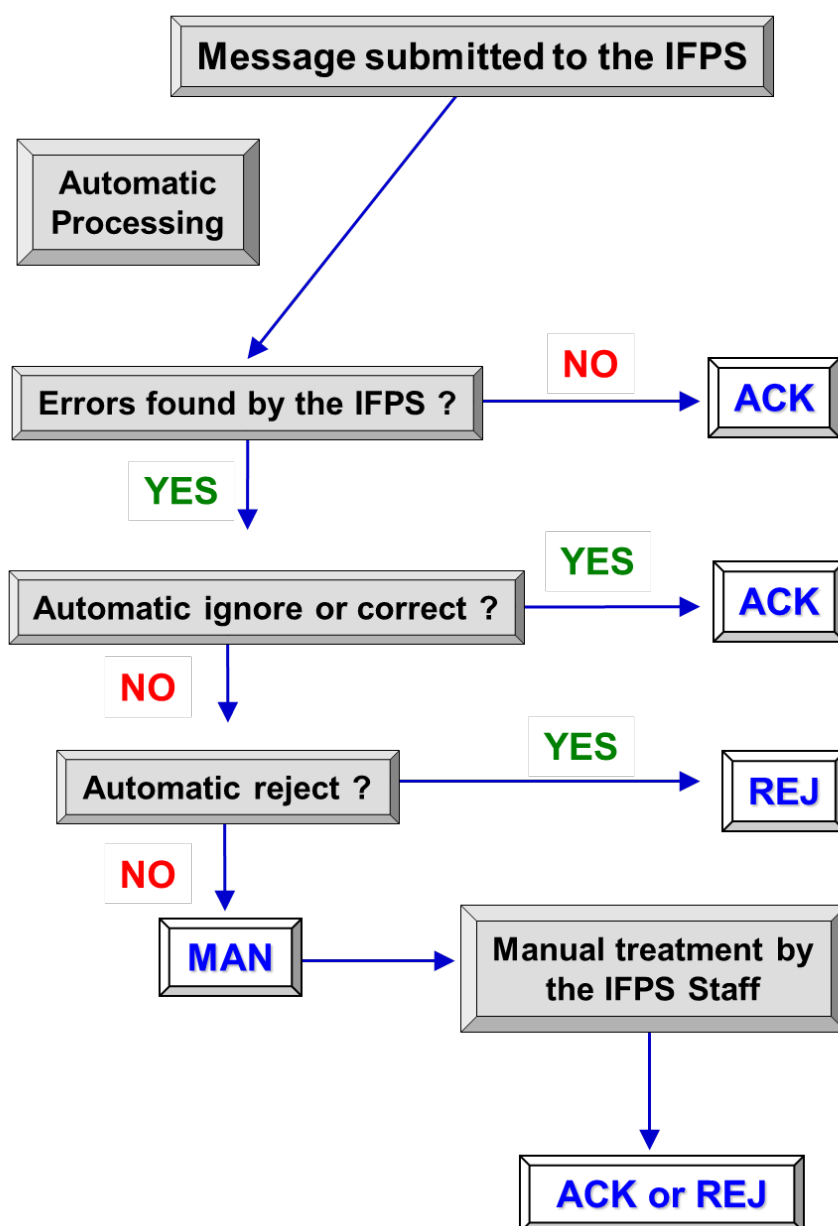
Message submitted to the IFPS

Automatic Processing

Errors found by the IFPS ?

NO

ACK

YES

Automatic ignore or correct ?

YES

ACK

NO

Automatic reject ?

YES

REJ

NO

MAN

Manual treatment by the IFPS Staff

ACK or REJ